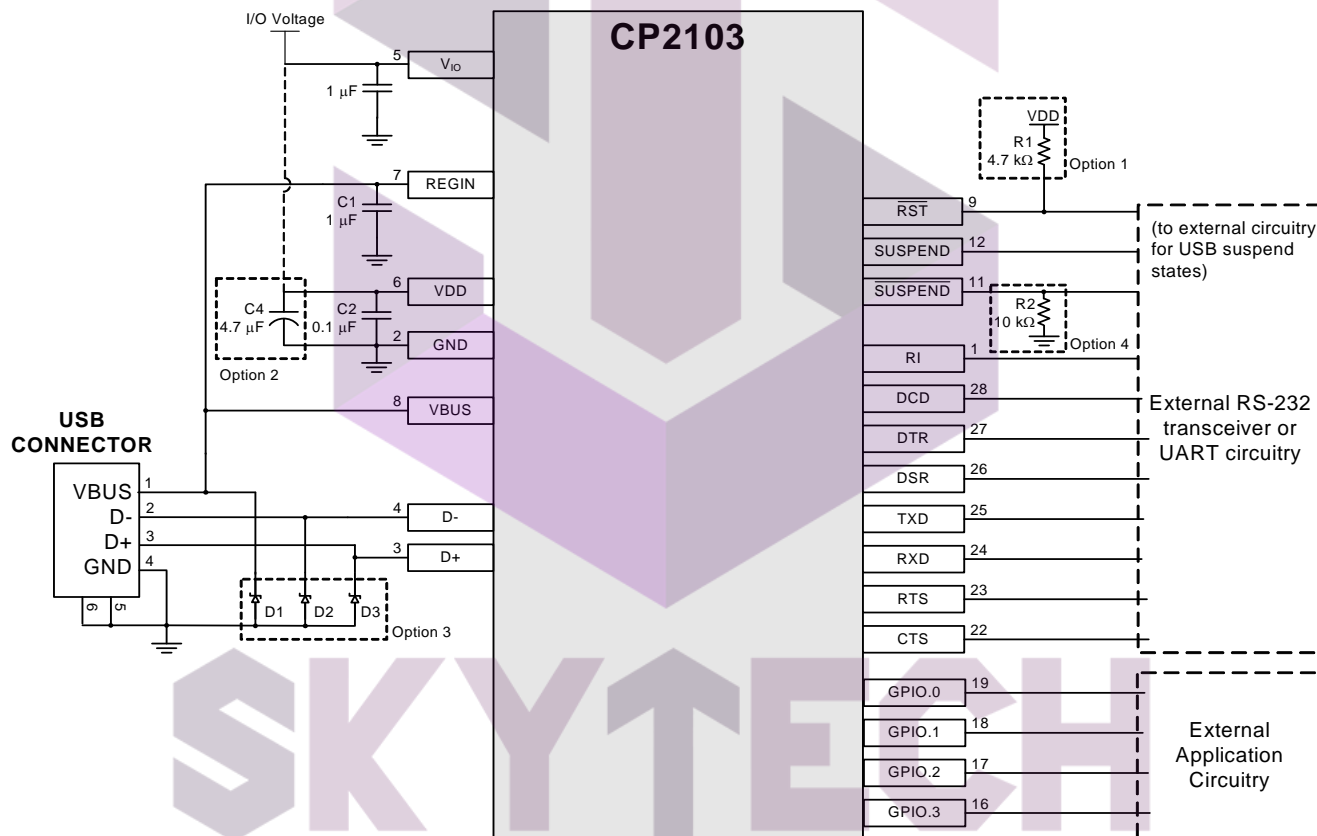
I/O Voltage

CP2103

5 $V_{IO}$

1 µF

7 REGIN

C1 1 µF

6 VDD

C4 4.7 µF

C2 0.1 µF

2 GND

Option 2

8 VBUS

USB CONNECTOR

VBUS 1
D- 2
D+ 3
GND 4
6 5

4 D-

3 D+

D1 D2 D3

Option 3

VDD
R1 4.7 kΩ
Option 1

$\overline{RST}$ 9

(to external circuitry for USB suspend states)

SUSPEND 12

$\overline{SUSPEND}$ 11

R2 10 kΩ
Option 4

RI 1

DCD 28

External RS-232 transceiver or UART circuitry

DTR 27

DSR 26

TXD 25

RXD 24

RTS 23

CTS 22

GPIO.0 19

GPIO.1 18

GPIO.2 17

GPIO.3 16

External Application Circuitry

SKYTECH